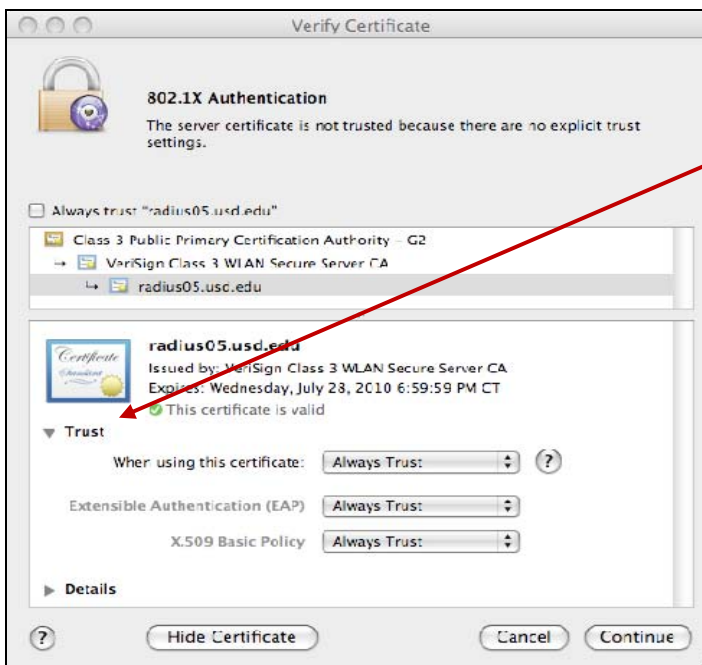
Verify Certificate

802.1X Authentication

The server certificate is not trusted because there are no explicit trust settings.

Always trust "radius05.usd.edu"

Class 3 Public Primary Certification Authority – G2

VeriSign Class 3 WLAN Secure Server CA

radius05.usd.edu

Certificate Standard

radius05.usd.edu

Issued by: VeriSign Class 3 WLAN Secure Server CA

Expires: Wednesday, July 28, 2010 6:59:59 PM CT

This certificate is valid

Trust

When using this certificate: Always Trust

Extensible Authentication (EAP) Always Trust

X.509 Basic Policy Always Trust

Details

?

Hide Certificate

Cancel

Continue